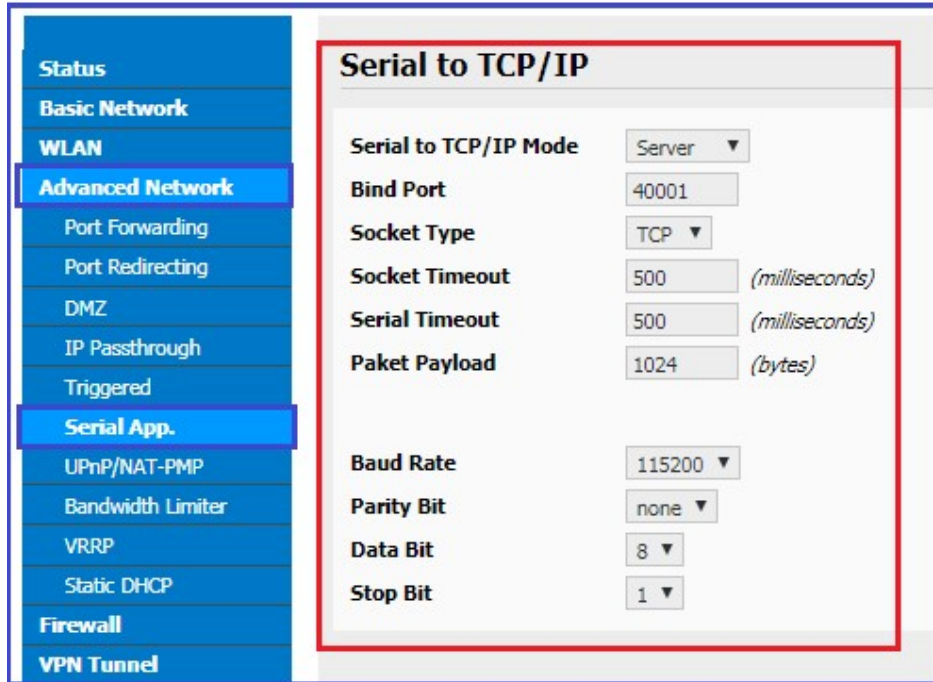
Status
Basic Network
WLAN
Advanced Network
Port Forwarding
Port Redirecting
DMZ
IP Passthrough
Triggered
Serial App.
UPnP/NAT-PMP
Bandwidth Limiter
VRRP
Static DHCP
Firewall
VPN Tunnel

Serial to TCP/IP

| | | |
|---|---|---|
| Serial to TCP/IP Mode | Server ▼ | |
| Bind Port | 40001 | |
| Socket Type | TCP ▼ | |
| Socket Timeout | 500 | (milliseconds) |
| Serial Timeout | 500 | (milliseconds) |
| Paket Payload | 1024 | (bytes) |

| | |
|---|---|
| Baud Rate | 115200 ▼ |
| Parity Bit | none ▼ |
| Data Bit | 8 ▼ |
| Stop Bit | 1 ▼ |